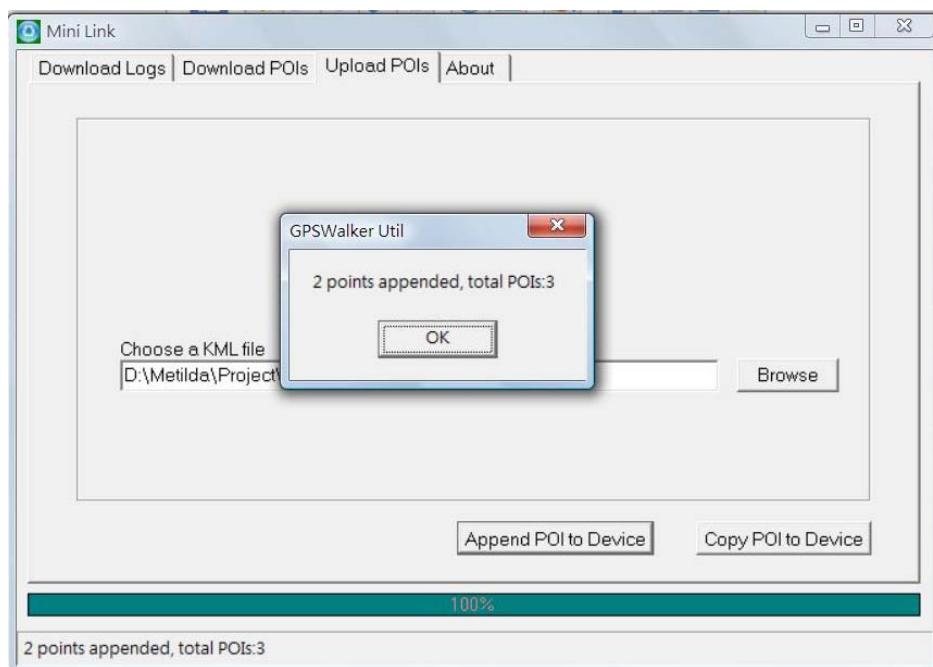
Mini Link

Download Logs | Download POIs | Upload POIs | About

GPSWalker Util

2 points appended, total POIs:3

OK

Choose a KML file

D:\Metilda\Project\

Browse

Append POI to Device

Copy POI to Device

100%

2 points appended, total POIs:3